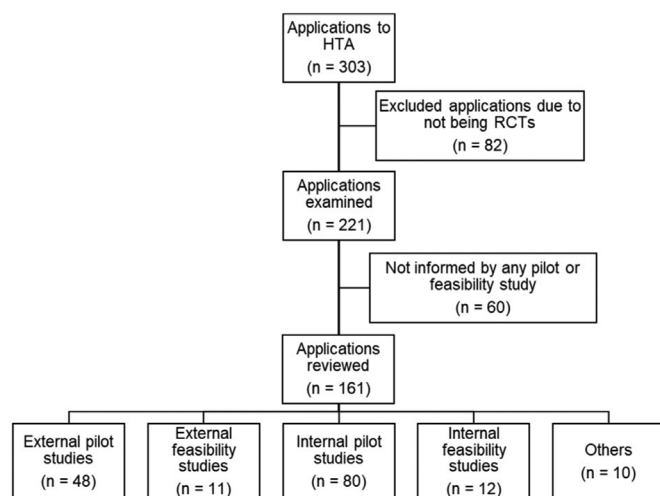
Applications to HTA
(n = 303)

Excluded applications due to not being RCTs
(n = 82)

Applications examined
(n = 221)

Not informed by any pilot or feasibility study
(n = 60)

Applications reviewed
(n = 161)

External pilot studies
(n = 48)

External feasibility studies
(n = 11)

Internal pilot studies
(n = 80)

Internal feasibility studies
(n = 12)

Others
(n = 10)